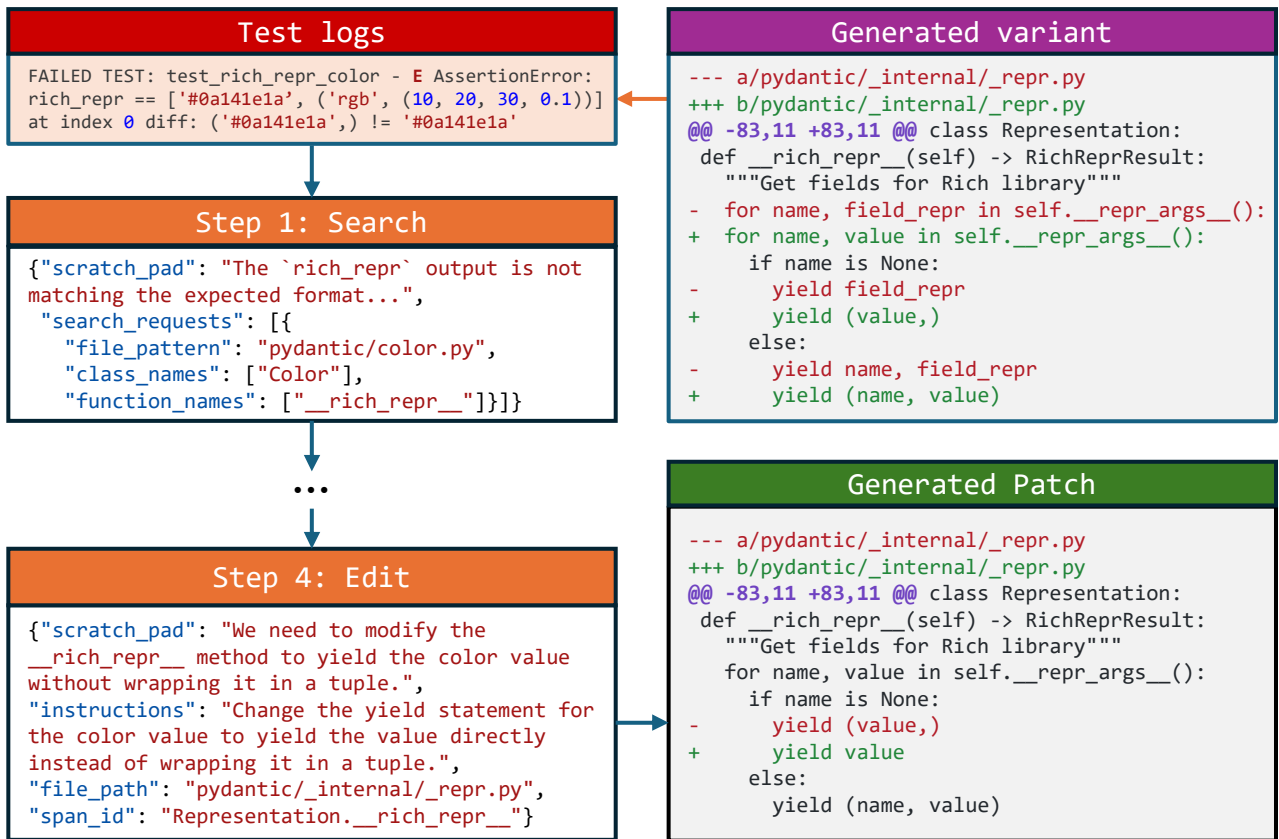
Test logs

FAILED TEST: test_rich_repr_color - E AssertionError: rich_repr == ['#0a141e1a', ('rgb', (10, 20, 30, 0.1))] at index 0 diff: ('#0a141e1a',) != '#0a141e1a'

Step 1: Search

{"scratch_pad": "The `rich_repr` output is not matching the expected format...",
 "search_requests": [{
   "file_pattern": "pydantic/color.py",
   "class_names": ["Color"],
   "function_names": ["__rich_repr__"]}]}

...

Step 4: Edit

{"scratch_pad": "We need to modify the __rich_repr__ method to yield the color value without wrapping it in a tuple.",
"instructions": "Change the yield statement for the color value to yield the value directly instead of wrapping it in a tuple.",
"file_path": "pydantic/_internal/_repr.py",
"span_id": "Representation.__rich_repr__"}

Generated variant

--- a/pydantic/_internal/_repr.py
+++ b/pydantic/_internal/_repr.py
@@ -83,11 +83,11 @@ class Representation:
 def __rich_repr__(self) -> RichReprResult:
   """Get fields for Rich library"""
-  for name, field_repr in self.__repr_args__():
+  for name, value in self.__repr_args__():
     if name is None:
-      yield field_repr
+      yield (value,)
     else:
-      yield name, field_repr
+      yield (name, value)

Generated Patch

--- a/pydantic/_internal/_repr.py
+++ b/pydantic/_internal/_repr.py
@@ -83,11 +83,11 @@ class Representation:
 def __rich_repr__(self) -> RichReprResult:
   """Get fields for Rich library"""
   for name, value in self.__repr_args__():
     if name is None:
-      yield (value,)
+      yield value
     else:
       yield (name, value)